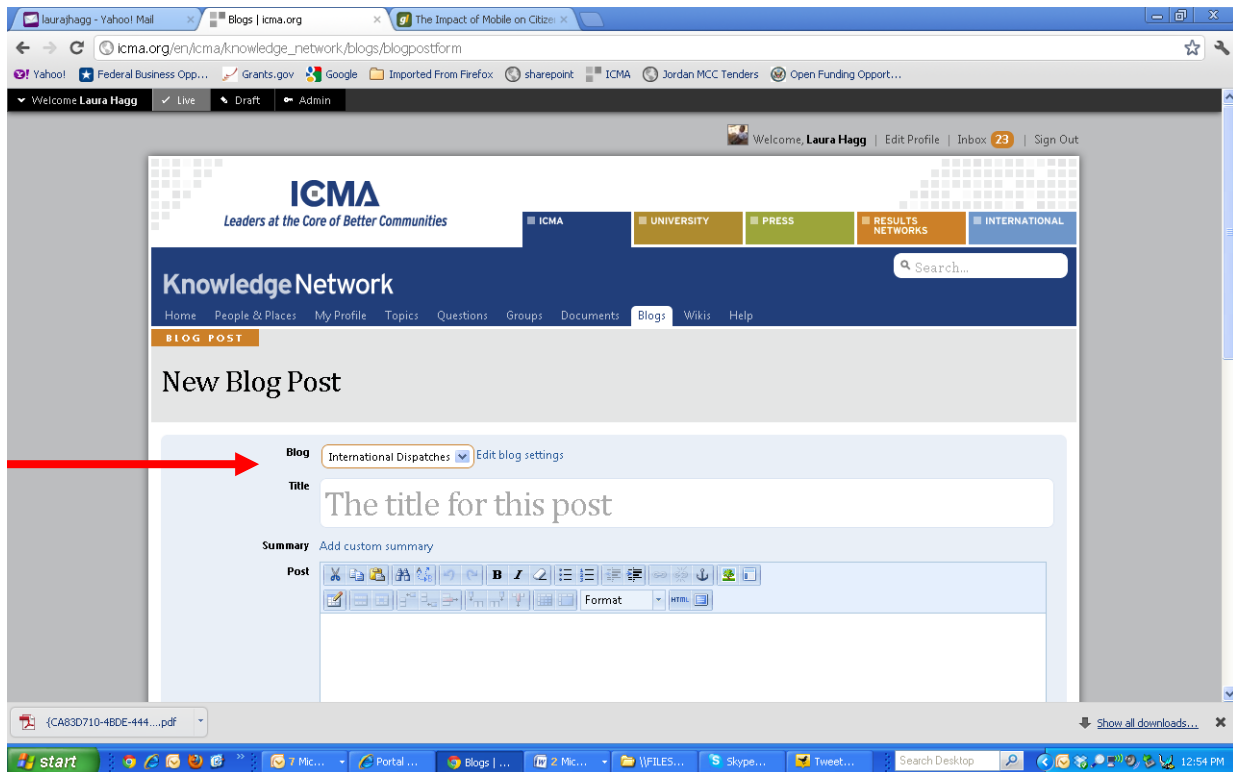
laurajhagg - Yahoo! Mail
Blogs | icma.org
The Impact of Mobile on Citizen

icma.org/en/icma/knowledge_network/blogs/blogpostform

Yahoo! Federal Business Opp... Grants.gov Google Imported From Firefox sharepoint ICMA Jordan MCC Tenders Open Funding Opport...

Welcome Laura Hagg Live Draft Admin

Welcome, Laura Hagg | Edit Profile | Inbox 23 | Sign Out

ICMA
Leaders at the Core of Better Communities

ICMA UNIVERSITY PRESS RESULTS NETWORKS INTERNATIONAL

Search...

Knowledge Network

Home People & Places My Profile Topics Questions Groups Documents Blogs Wikis Help

BLOG POST

New Blog Post

Blog International Dispatches Edit blog settings

Title The title for this post

Summary Add custom summary

Post

Format

{CA83D710-4BDE-444....pdf

Show all downloads...

start 7 Mic... Portal ... Blogs | ... 2 Mic... \\FILES... Skype... Tweet... Search Desktop 12:54 PM